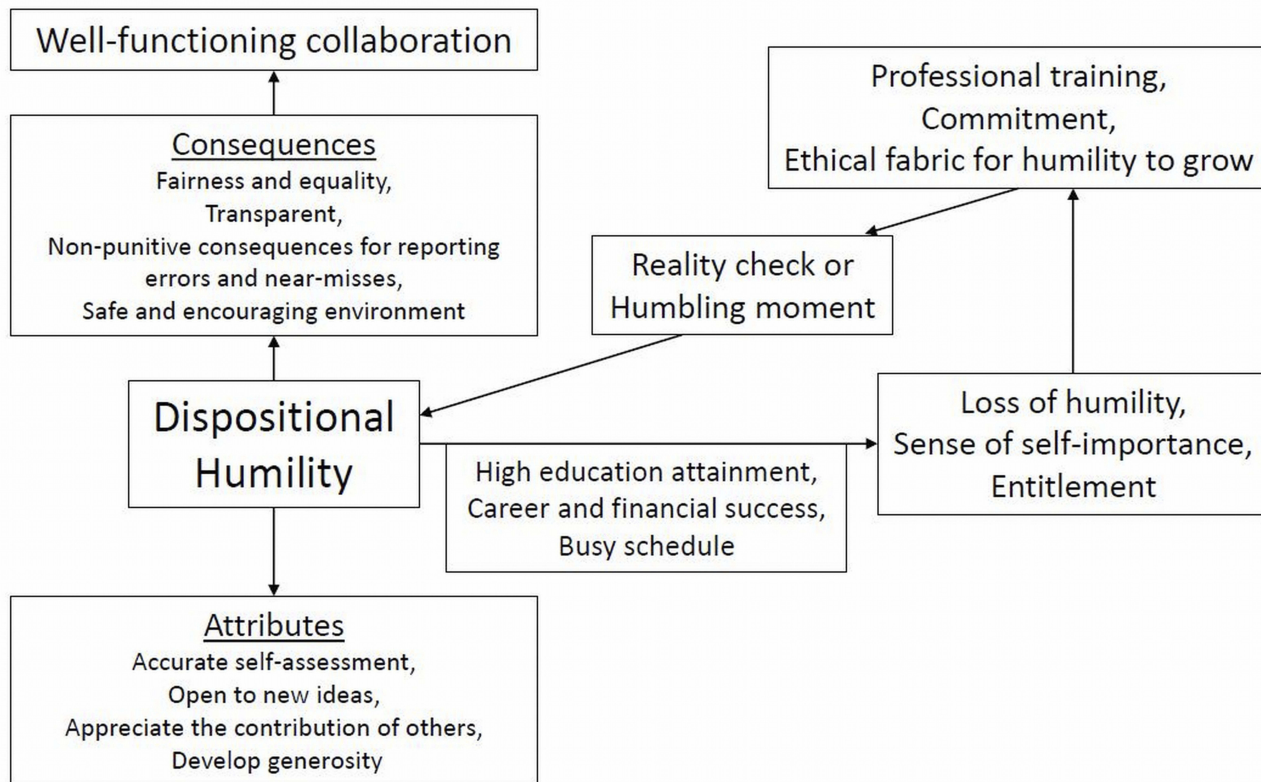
Well-functioning collaboration

Consequences
Fairness and equality,
Transparent,
Non-punitive consequences for reporting errors and near-misses,
Safe and encouraging environment

Professional training,
Commitment,
Ethical fabric for humility to grow

Reality check or
Humbling moment

Dispositional
Humility

Loss of humility,
Sense of self-importance,
Entitlement

High education attainment,
Career and financial success,
Busy schedule

Attributes
Accurate self-assessment,
Open to new ideas,
Appreciate the contribution of others,
Develop generosity